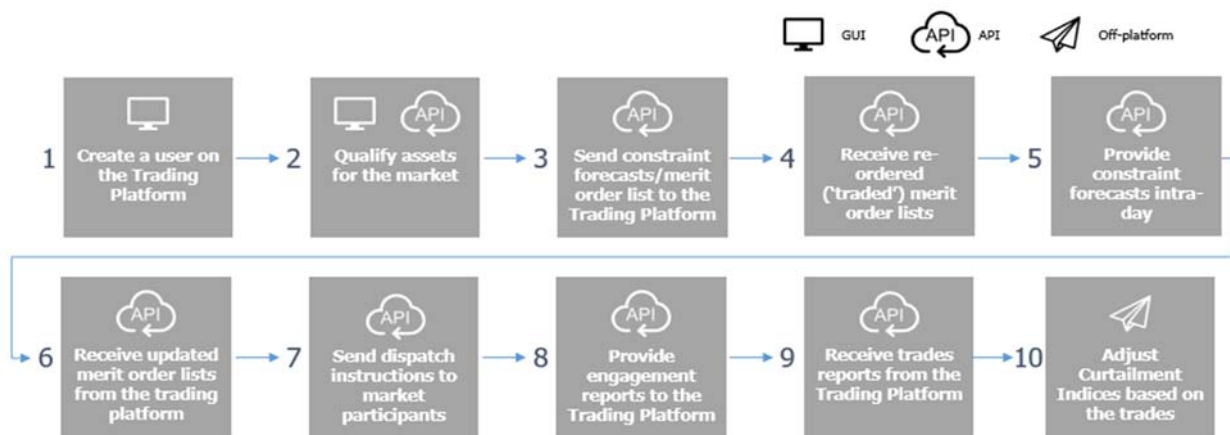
GUI API Off-platform

1 API Create a user on the Trading Platform

2 API Qualify assets for the market

3 API Send constraint forecasts/merit order list to the Trading Platform

4 API Receive reordered ('traded') merit order lists

5 API Provide constraint forecasts intraday

6 API Receive updated merit order lists from the trading platform

7 API Send dispatch instructions to market participants

8 API Provide engagement reports to the Trading Platform

9 API Receive trades reports from the Trading Platform

10 Adjust Curtailment Indices based on the trades